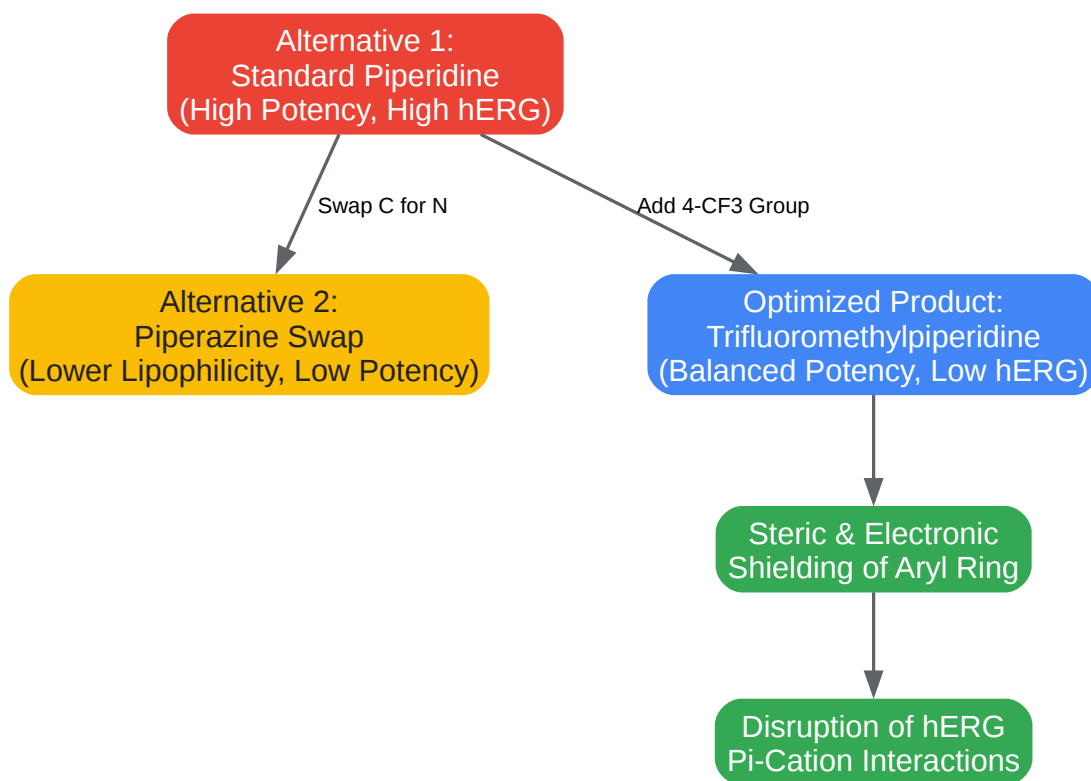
Alternative 1:
Standard Piperidine
(High Potency, High hERG)

Swap C for N

Add 4-CF3 Group

Alternative 2:
Piperazine Swap
(Lower Lipophilicity, Low Potency)

Optimized Product:
Trifluoromethylpiperidine
(Balanced Potency, Low hERG)

Steric & Electronic
Shielding of Aryl Ring

Disruption of hERG
Pi-Cation Interactions